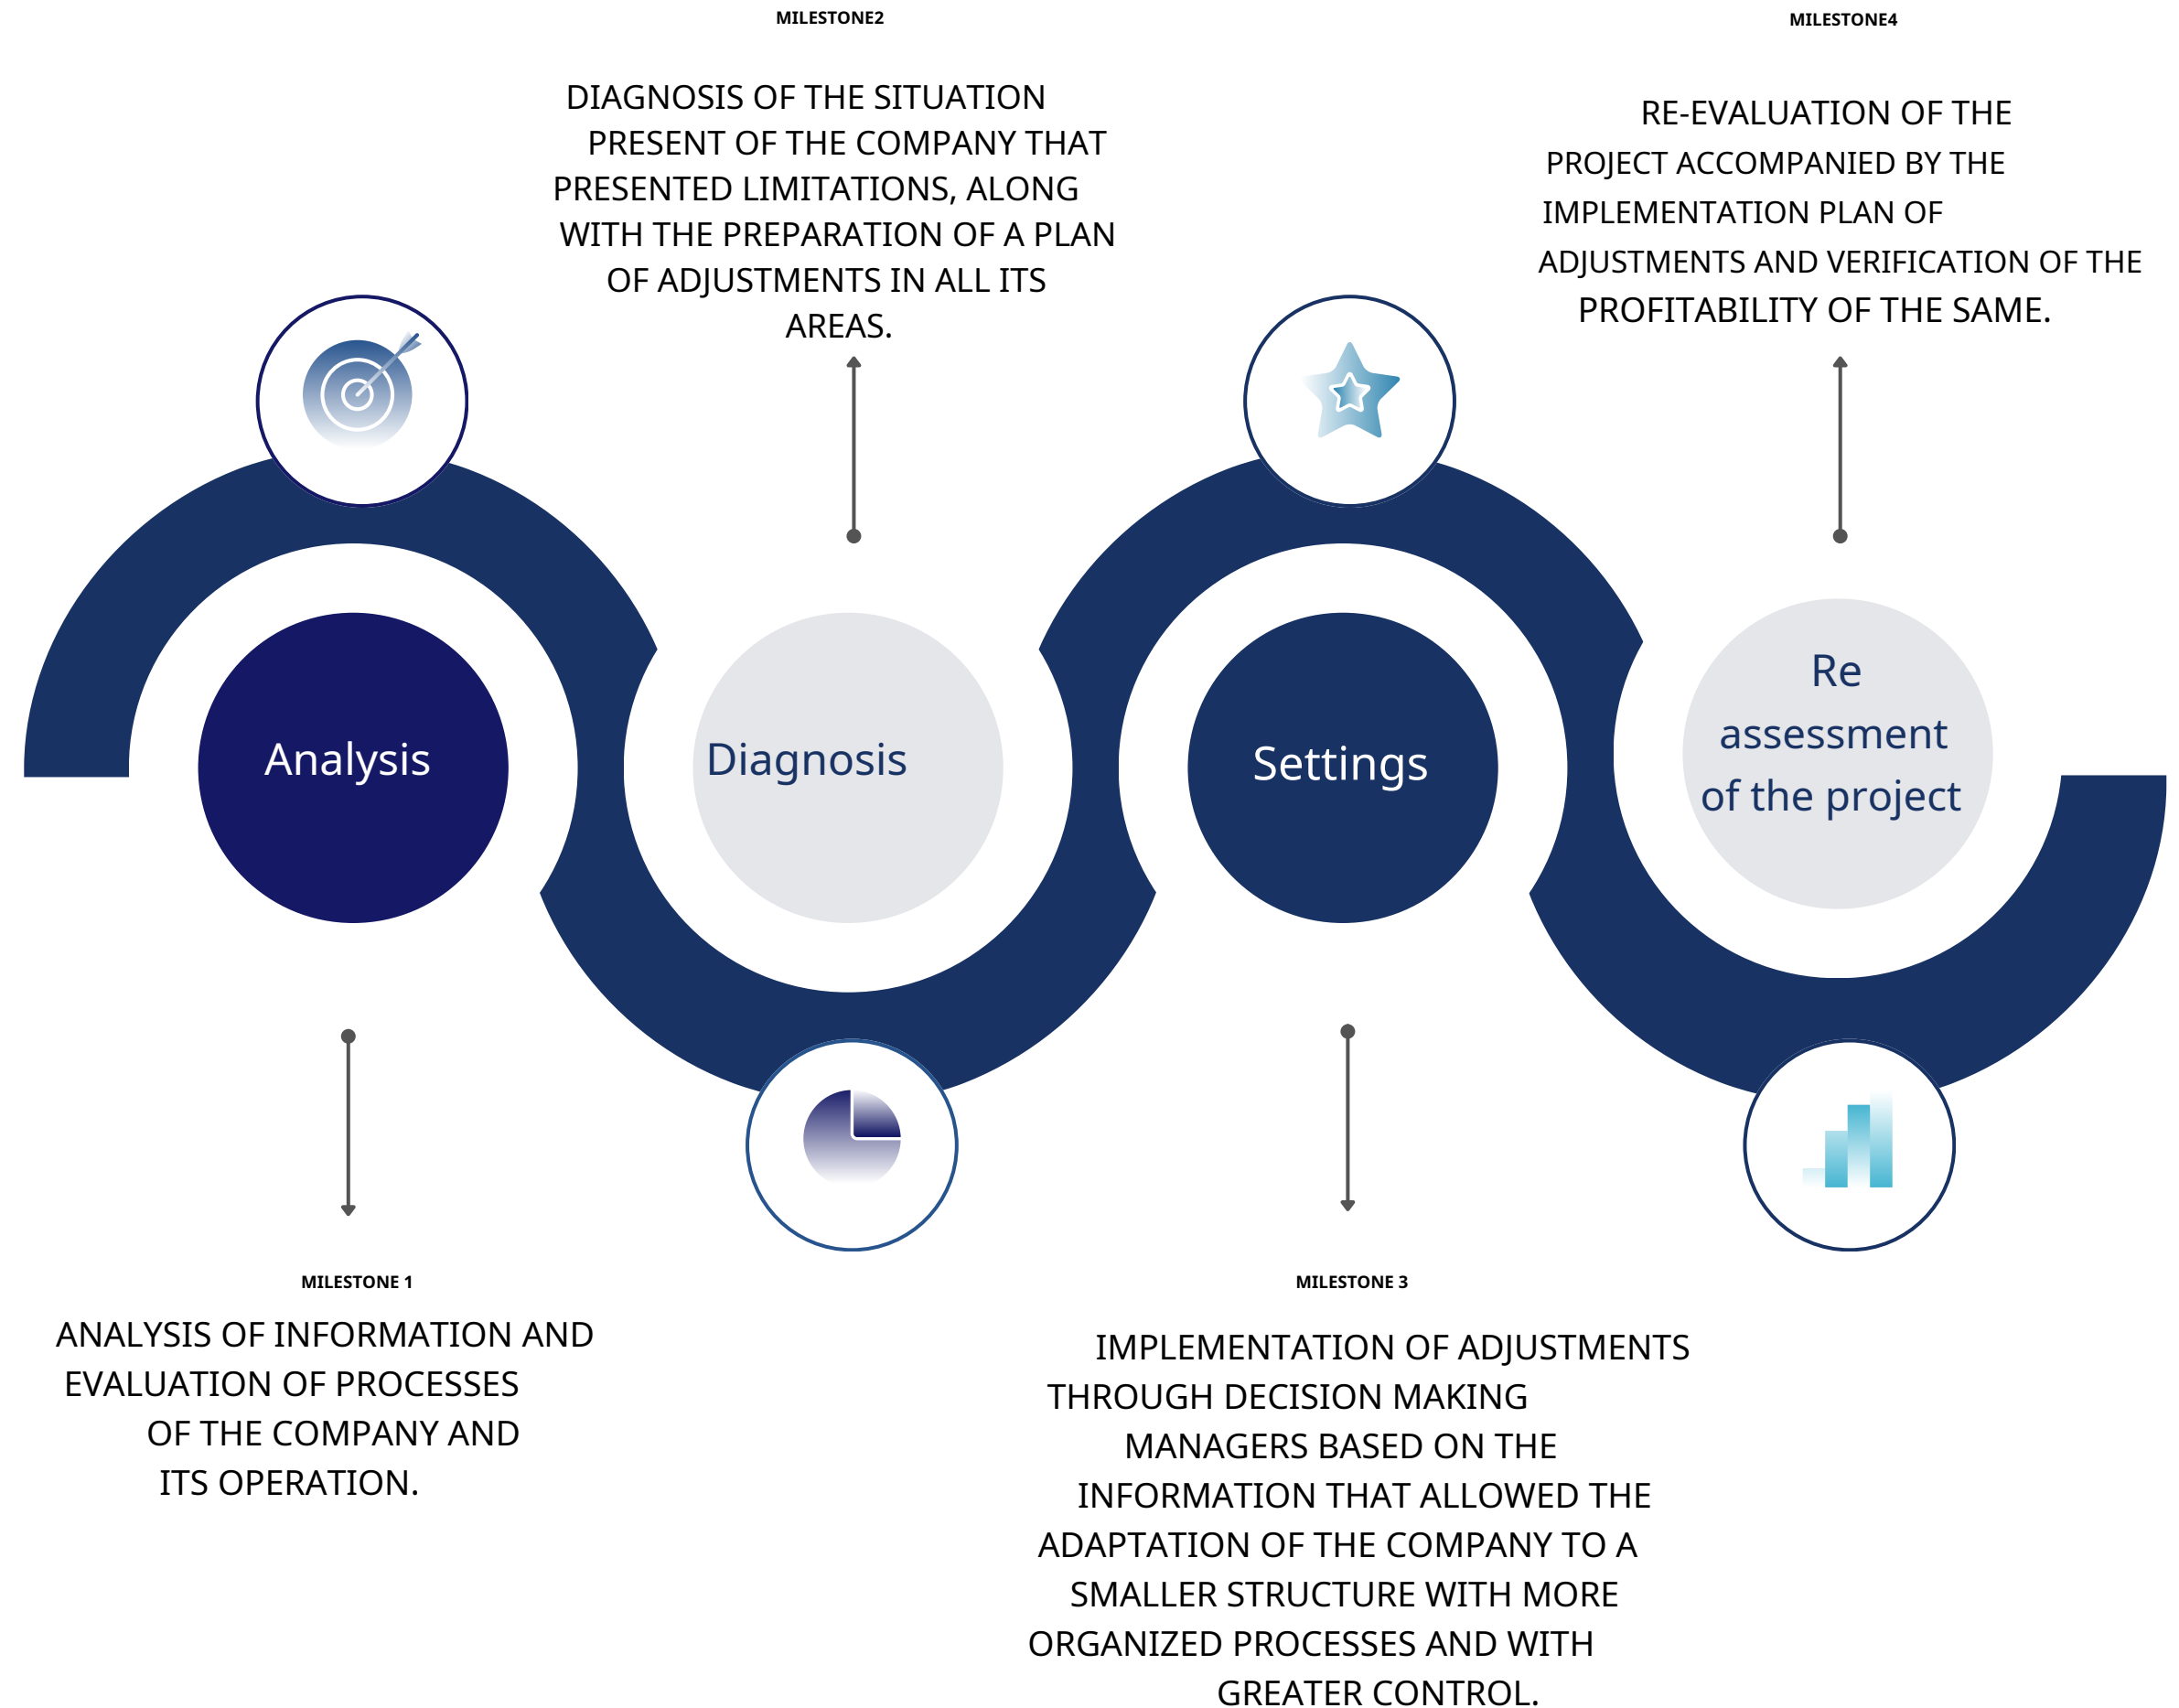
MILESTONE2

DIAGNOSIS OF THE SITUATION PRESENT OF THE COMPANY THAT PRESENTED LIMITATIONS, ALONG WITH THE PREPARATION OF A PLAN OF ADJUSTMENTS IN ALL ITS AREAS.

MILESTONE4

RE-EVALUATION OF THE PROJECT ACCOMPANIED BY THE IMPLEMENTATION PLAN OF ADJUSTMENTS AND VERIFICATION OF THE PROFITABILITY OF THE SAME.

Analysis

Diagnosis

Settings

Re assessment of the project

MILESTONE 1

ANALYSIS OF INFORMATION AND EVALUATION OF PROCESSES OF THE COMPANY AND ITS OPERATION.

MILESTONE 3

IMPLEMENTATION OF ADJUSTMENTS THROUGH DECISION MAKING MANAGERS BASED ON THE INFORMATION THAT ALLOWED THE ADAPTATION OF THE COMPANY TO A SMALLER STRUCTURE WITH MORE ORGANIZED PROCESSES AND WITH GREATER CONTROL.